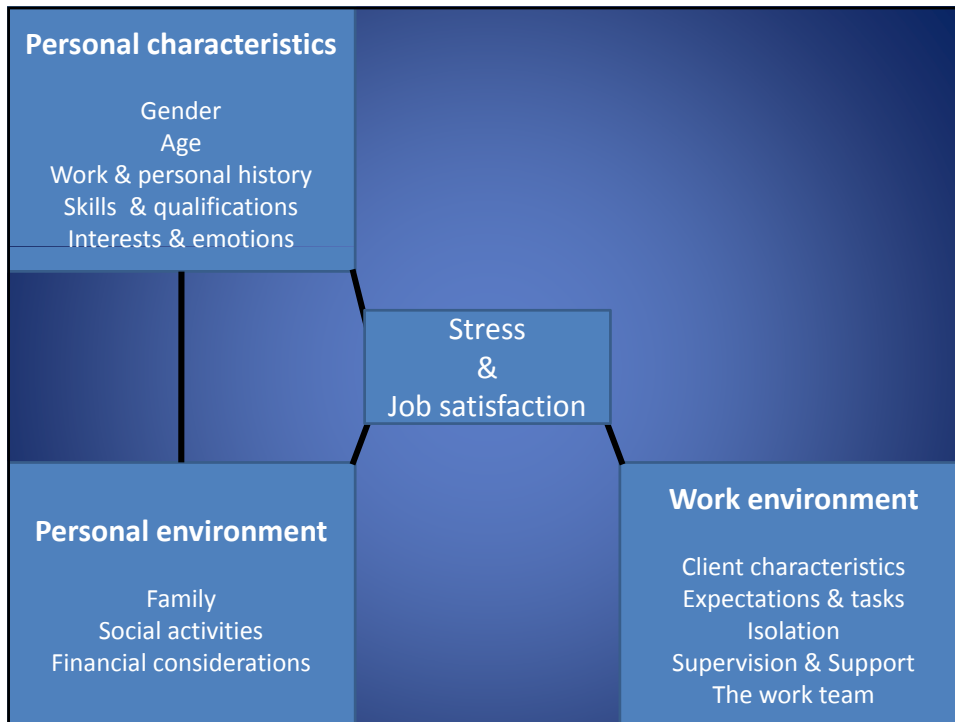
Personal characteristics

Gender
Age
Work & personal history
Skills & qualifications
Interests & emotions

Stress
&
Job satisfaction

Personal environment

Family
Social activities
Financial considerations

Work environment

Client characteristics
Expectations & tasks
Isolation
Supervision & Support
The work team